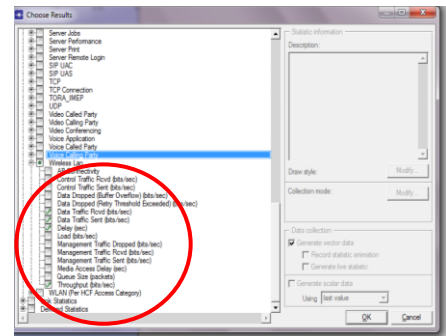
Choose Results

Server Jobs
Server Performance
Server Print
Server Remote Login
SIP UAC
SIP UAS
TCP
TCP Connection
TORA_IMEP
UDP
Video Called Party
Video Calling Party
Video Conferencing
Voice Application
Voice Called Party
Voice Calling Party
Wireless Lan
AP Connectivity
Control Traffic Rcvd (bits/sec)
Control Traffic Sent (bits/sec)
Data Dropped (Buffer Overflow) (bits/sec)
Data Dropped (Retry Threshold Exceeded) (bits/sec)
Data Traffic Rcvd (bits/sec)
Data Traffic Sent (bits/sec)
Delay (sec)
Load (bits/sec)
Management Traffic Dropped (bits/sec)
Management Traffic Rcvd (bits/sec)
Management Traffic Sent (bits/sec)
Media Access Delay (sec)
Queue Size (packets)
Throughput (bits/sec)
WLAN (Per HCF Access Category)
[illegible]k Statistics
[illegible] Statistics

Statistic information
Description:
Draw style:
Modify...
Collection mode:
Modify...
Data collection
Generate vector data
Record statistic animation
Generate live statistic
Generate scalar data
Using
last value
OK
Cancel